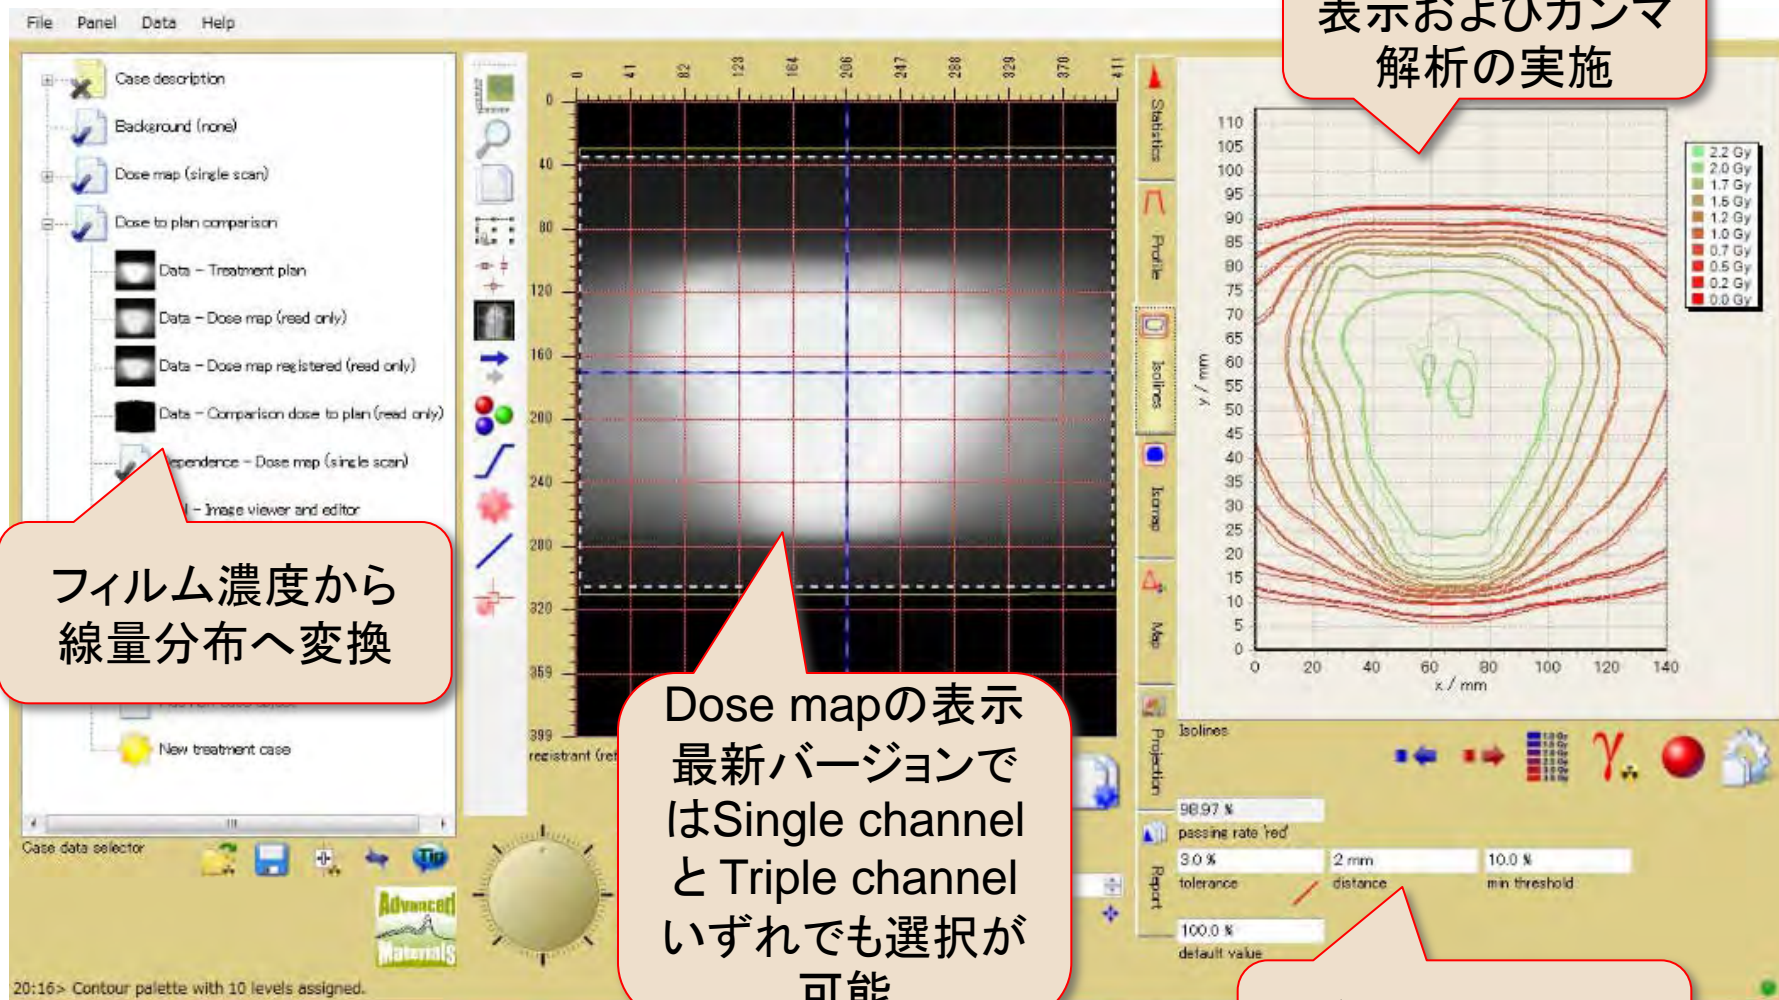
File Panel Data Help

Case description
Background (none)
Dose map (single scan)
Dose to plan comparison
Data – Treatment plan
Data – Dose map (read only)
Data – Dose map registered (read only)
Data – Comparison dose to plan (read only)
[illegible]ependence – Dose map (single scan)
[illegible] – Image viewer and editor
New treatment case
Case data selector

フィルム濃度から線量分布へ変換

0 41 82 123 164 206 247 288 329 370 411
0 40 80 120 160 200 240 280 320 359 399
registrant (ref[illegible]

Dose mapの表示
最新バージョンではSingle channelとTriple channelいずれでも選択が可能

表示およびガンマ解析の実施

Statistics
Profile
Isolines
Isomap
Map
Projection
Report

110 105 100 95 90 85 80 75 70 65 60 55 50 45 40 35 30 25 20 15 10 5 0
y / mm
0 20 40 60 80 100 120 140
x / mm

2.2 Gy
2.0 Gy
1.7 Gy
1.5 Gy
1.2 Gy
1.0 Gy
0.7 Gy
0.5 Gy
0.2 Gy
0.0 Gy

Isolines
98.97 %
passing rate 'red'
3.0 %
tolerance
2 mm
distance
10.0 %
min threshold
100.0 %
default value

Advanced Materials

20:16> Contour palette with 10 levels assigned.